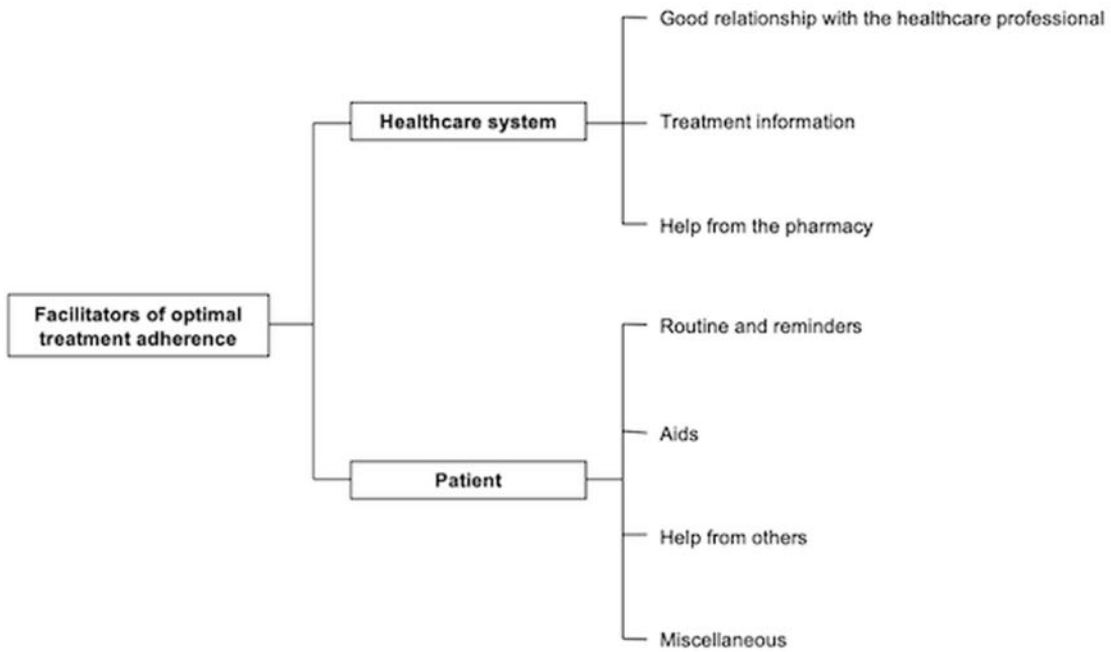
Facilitators of optimal treatment adherence

Healthcare system

Good relationship with the healthcare professional

Treatment information

Help from the pharmacy

Patient

Routine and reminders

Aids

Help from others

Miscellaneous